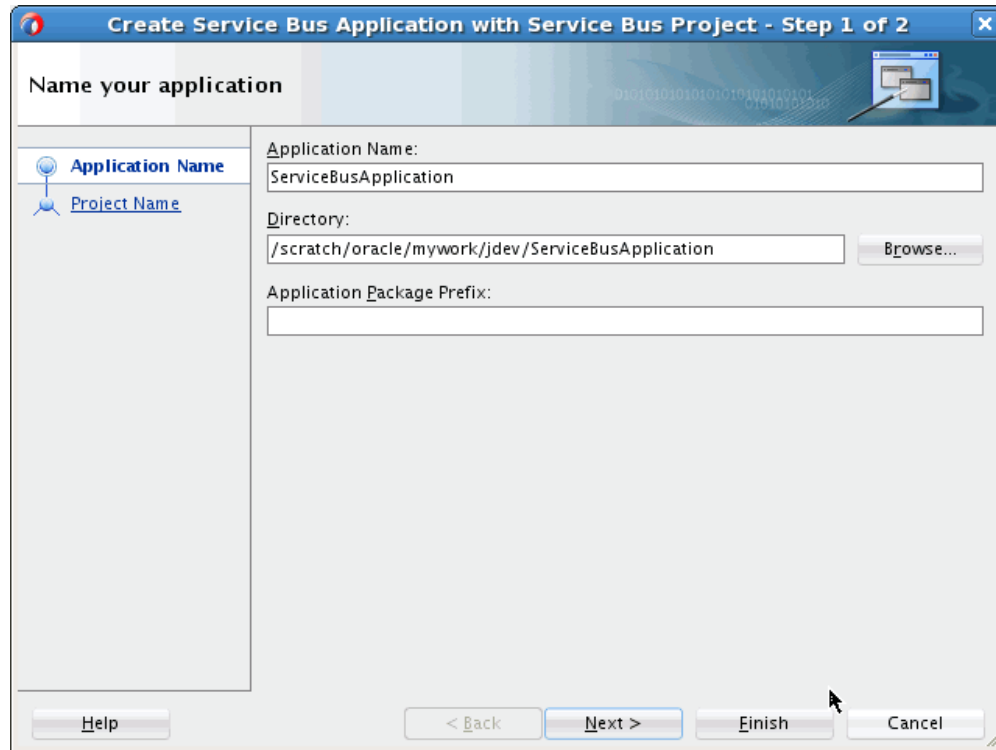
Create Service Bus Application with Service Bus Project - Step 1 of 2

Name your application

Application Name

Project Name

Application Name:

ServiceBusApplication

Directory:

/scratch/oracle/mywork/jdev/ServiceBusApplication

Browse...

Application Package Prefix:

Help

< Back

Next >

Finish

Cancel